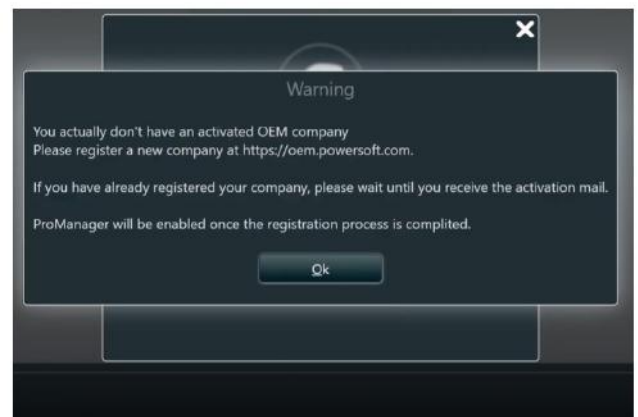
Warning

You actually don't have an activated OEM company
Please register a new company at https://oem.powersoft.com.

If you have already registered your company, please wait until you receive the activation mail.

ProManager will be enabled once the registration process is complited.

Ok